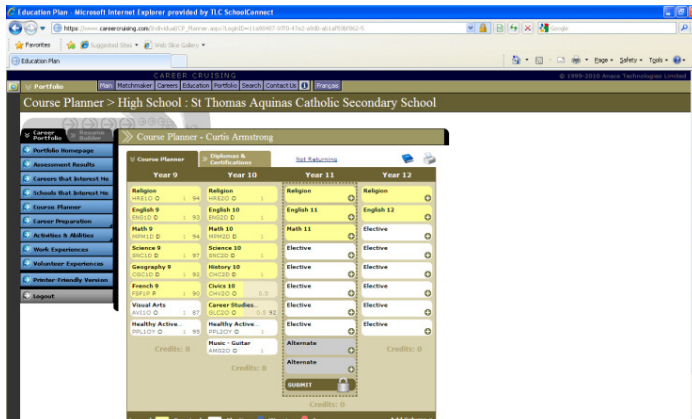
Education Plan - Microsoft Internet Explorer provided by TLC SchoolConnect

https://www.careercruising.com/Individual/CP_Planner.aspx?LoginID=11a9467-979-47e2-afd0-afcaf59b962

Google

Favorites | Suggested Sites | Web Slice Gallery

Education Plan

Page | Safety | Tools

CAREER CRUISING

© 1999-2010 Anaca Technologies Limited

Portfolio | Main | Matchmaker | Careers | Education | Portfolio | Search | Contact Us | Français

Course Planner > High School : St Thomas Aquinas Catholic Secondary School

Career Portfolio | Resume Builder

Portfolio Homepage
Assessment Results
Careers that Interest Me
Schools that Interest Me
Course Planner
Career Preparation
Activities & Abilities
Work Experiences
Volunteer Experiences
Printer-Friendly Version
Logout

Course Planner - Curtis Armstrong

Course Planner | Diplomas & Certifications | Not Returning

| Year 9 | Year 10 | Year 11 | Year 12 |
|---|---|---|---|
| Religion HRE1O 1 94 | Religion HRE2O 1 | Religion | Religion |
| English 9 ENG1D 1 93 | English 10 ENG2D 1 | English 11 | English 12 |
| Math 9 MPM1D 1 94 | Math 10 MPM2D 1 | Math 11 | Elective |
| Science 9 SNC1D 1 97 | Science 10 SNC2D 1 | Elective | Elective |
| Geography 9 CGC1D 1 92 | History 10 CHC2D 1 | Elective | Elective |
| French 9 FSF1P 1 90 | Civics 10 CHV2O 0.5 | Elective | Elective |
| Visual Arts AVI1O 1 87 | Career Studies... GLC2O 0.5 92 | Elective | Elective |
| Healthy Active... PPL1OY 1 95 | Healthy Active... PPL2OY 1 | Elective | Elective |
| Credits: 0 | Music - Guitar AMG2O 1 | Alternate | Credits: 0 |
| | Credits: 0 | Alternate | |
| | | SUBMIT | |
| | | Credits: 0 | |